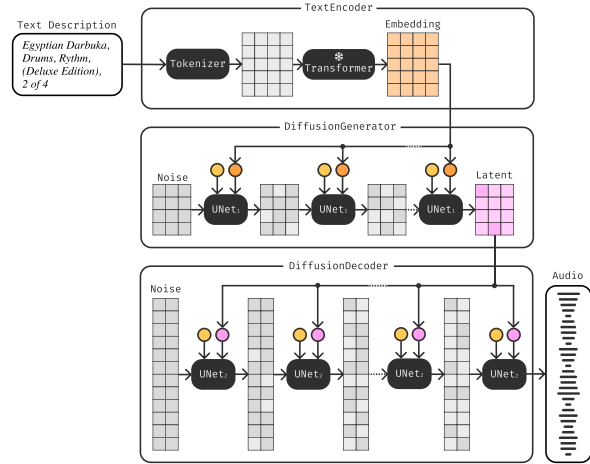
Text Description

Egyptian Darbuka, Drums, Rythm, (Deluxe Edition), 2 of 4

TextEncoder

Tokenizer

Transformer

Embedding

DiffusionGenerator

Noise

$UNet_1$

$UNet_1$

$UNet_1$

Latent

DiffusionDecoder

Noise

$UNet_2$

$UNet_2$

$UNet_2$

$UNet_2$

Audio